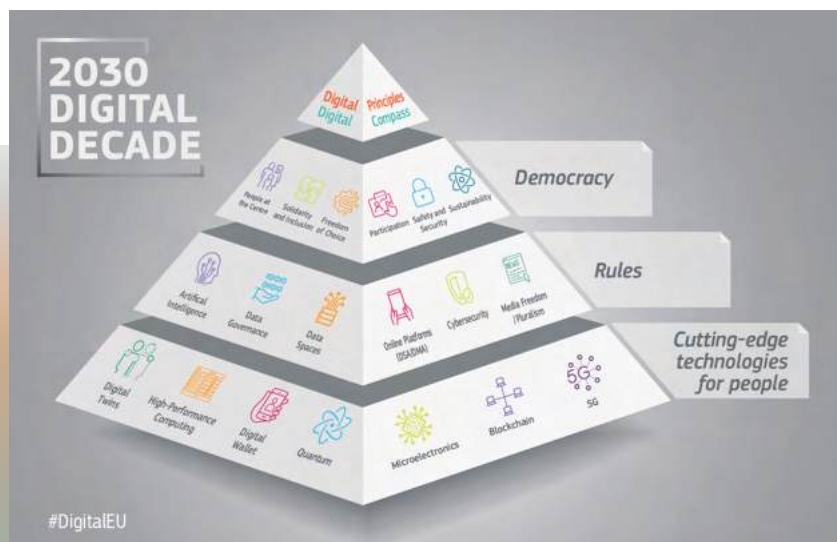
2030 DIGITAL DECADE

Digital Principles
Digital Compass

People at the Centre
Solidarity and Inclusion
Freedom of Choice
Participation
Safety and Security
Sustainability

Democracy

Artificial Intelligence
Data Governance
Data Spaces
Online Platforms (DSA/DMA)
Cybersecurity
Media Freedom /Pluralism

Rules

Digital Twins
High-Performance Computing
Digital Wallet
Quantum
Microelectronics
Blockchain
5G

5G

Cutting-edge technologies for people

#DigitalEU